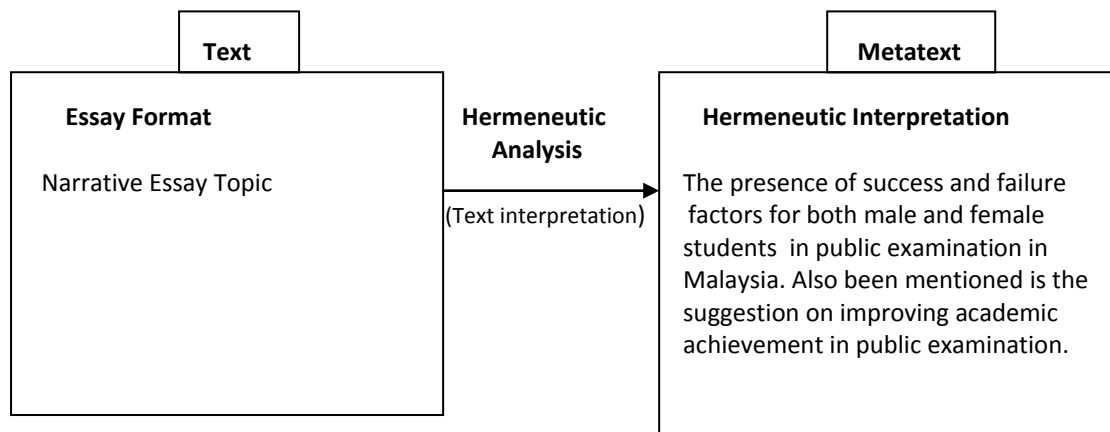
Text

Essay Format

Narrative Essay Topic

Hermeneutic Analysis

(Text interpretation)

Metatext

Hermeneutic Interpretation

The presence of success and failure factors for both male and female students in public examination in Malaysia. Also been mentioned is the suggestion on improving academic achievement in public examination.